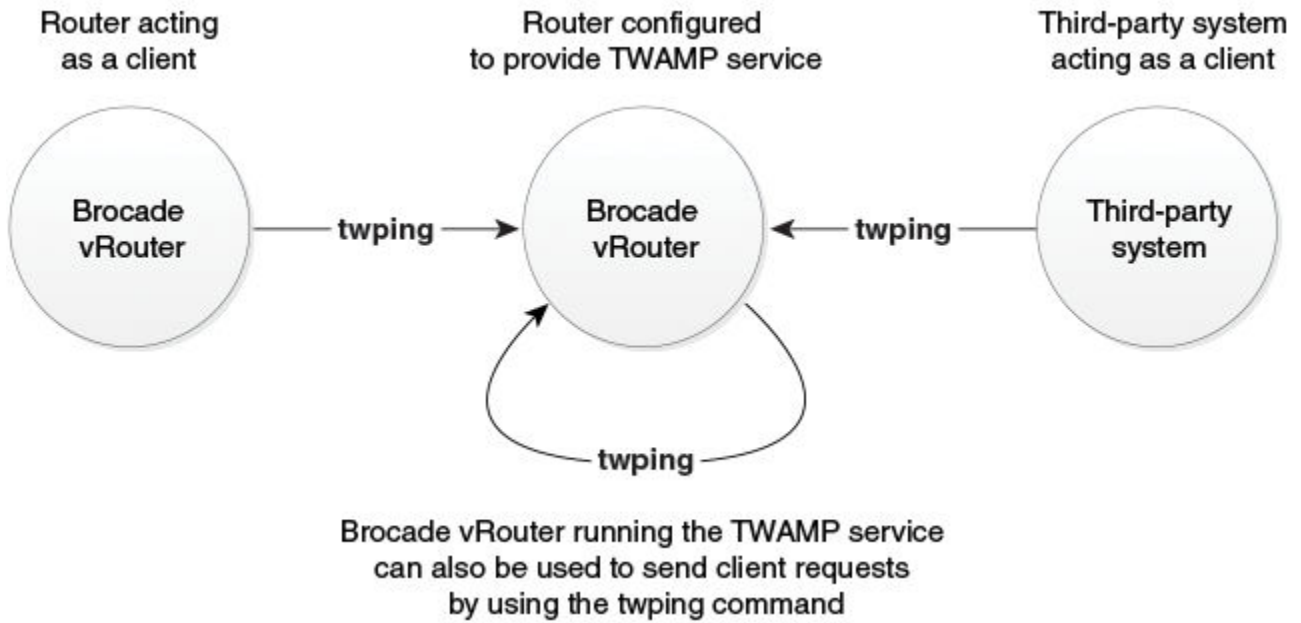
Router acting as a client

Router configured to provide TWAMP service

Third-party system acting as a client

Brocade vRouter

twping

Brocade vRouter

twping

Third-party system

twping

Brocade vRouter running the TWAMP service can also be used to send client requests by using the twping command